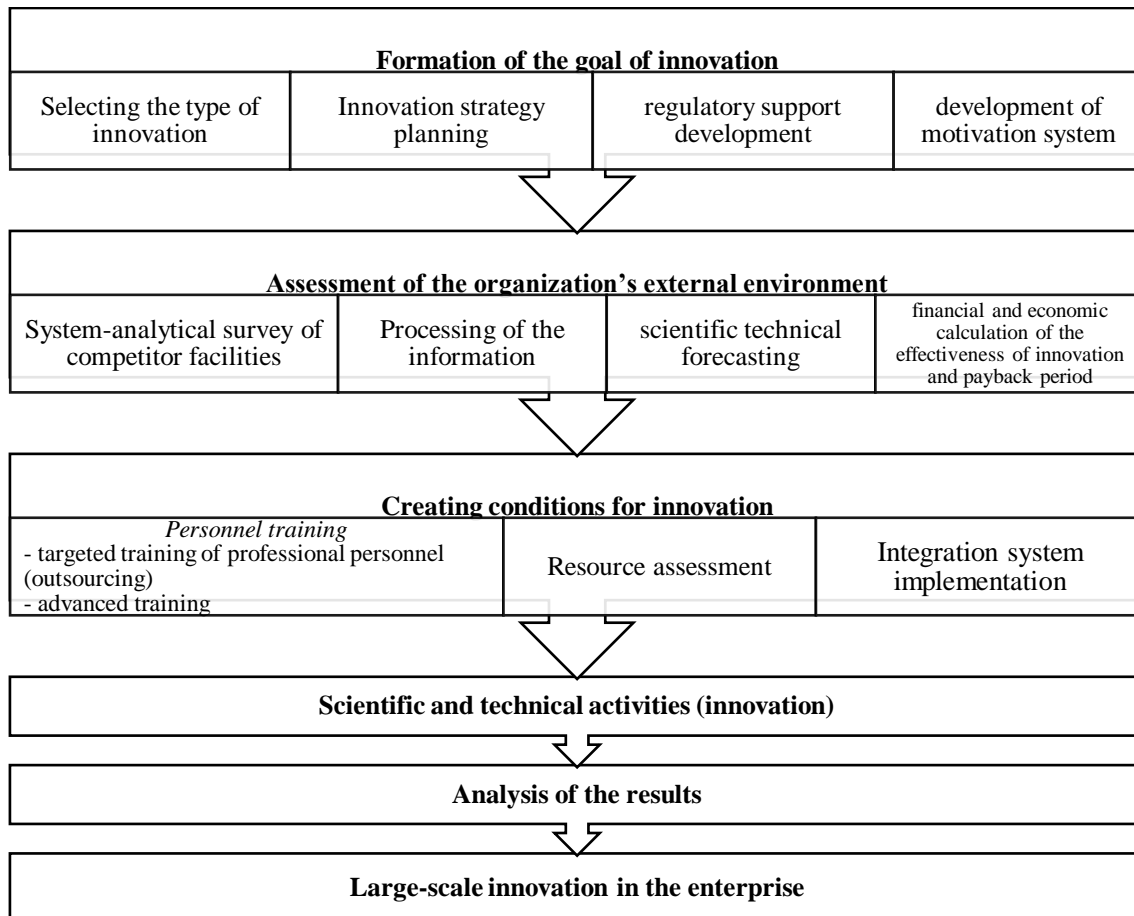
Formation of the goal of innovation

Selecting the type of innovation

Innovation strategy planning

regulatory support development

development of motivation system

Assessment of the organization's external environment

System-analytical survey of competitor facilities

Processing of the information

scientific technical forecasting

financial and economic calculation of the effectiveness of innovation and payback period

Creating conditions for innovation

*Personnel training*
- targeted training of professional personnel (outsourcing)
- advanced training

Resource assessment

Integration system implementation

Scientific and technical activities (innovation)

Analysis of the results

Large-scale innovation in the enterprise